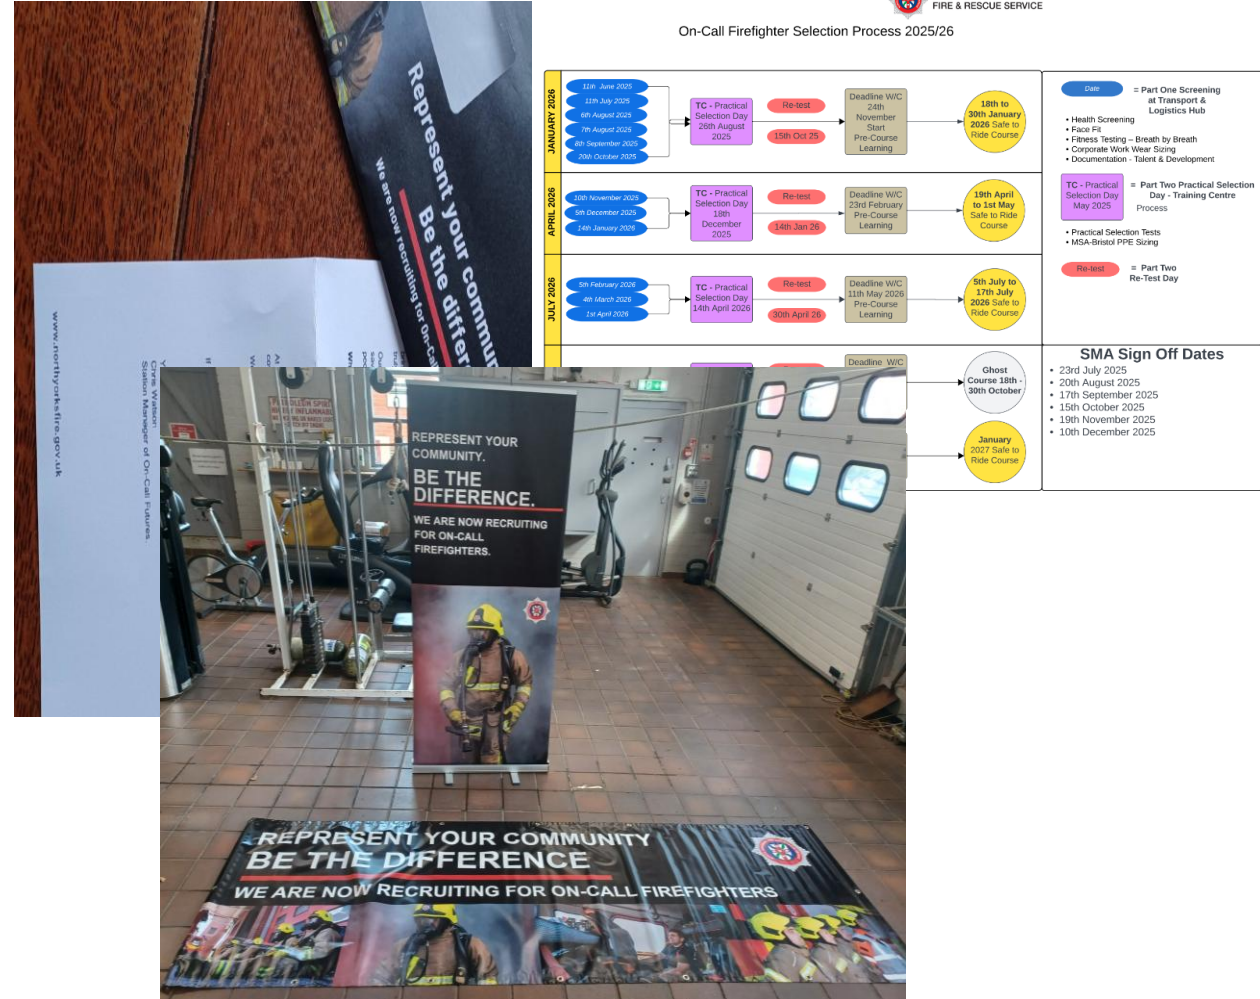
FIRE & RESCUE SERVICE

On-Call Firefighter Selection Process 2025/26

JANUARY 2026

11th June 2025
11th July 2025
6th August 2025
7th August 2025
8th September 2025
20th October 2025

TC - Practical Selection Day 26th August 2025

Re-test

15th Oct 25

Deadline W/C 24th November Start Pre-Course Learning

18th to 30th January 2026 Safe to Ride Course

APRIL 2026

10th November 2025
5th December 2025
14th January 2026

TC - Practical Selection Day 18th December 2025

Re-test

14th Jan 26

Deadline W/C 23rd February Pre-Course Learning

19th April to 1st May Safe to Ride Course

JULY 2026

5th February 2026
4th March 2026
1st April 2026

TC - Practical Selection Day 14th April 2026

Re-test

30th April 26

Deadline W/C 11th May 2026 Pre-Course Learning

5th July to 17th July 2026 Safe to Ride Course

Deadline W/C

Ghost Course 18th - 30th October

January 2027 Safe to Ride Course

Date = Part One Screening at Transport & Logistics Hub
• Health Screening
• Face Fit
• Fitness Testing – Breath by Breath
• Corporate Work Wear Sizing
• Documentation - Talent & Development

TC - Practical Selection Day May 2025 = Part Two Practical Selection Day - Training Centre Process
• Practical Selection Tests
• MSA-Bristol PPE Sizing

Re-test = Part Two Re-Test Day

SMA Sign Off Dates
• 23rd July 2025
• 20th August 2025
• 17th September 2025
• 15th October 2025
• 19th November 2025
• 10th December 2025

Represent your commu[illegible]
Be the differ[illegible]
We are now recruiting for On-Ca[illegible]

www.northyorksfire.gov.uk

Craig Watson
Station Manager of On-Call Futures

REPRESENT YOUR COMMUNITY.
BE THE DIFFERENCE.
WE ARE NOW RECRUITING FOR ON-CALL FIREFIGHTERS.

REPRESENT YOUR COMMUNITY
BE THE DIFFERENCE
WE ARE NOW RECRUITING FOR ON-CALL FIREFIGHTERS